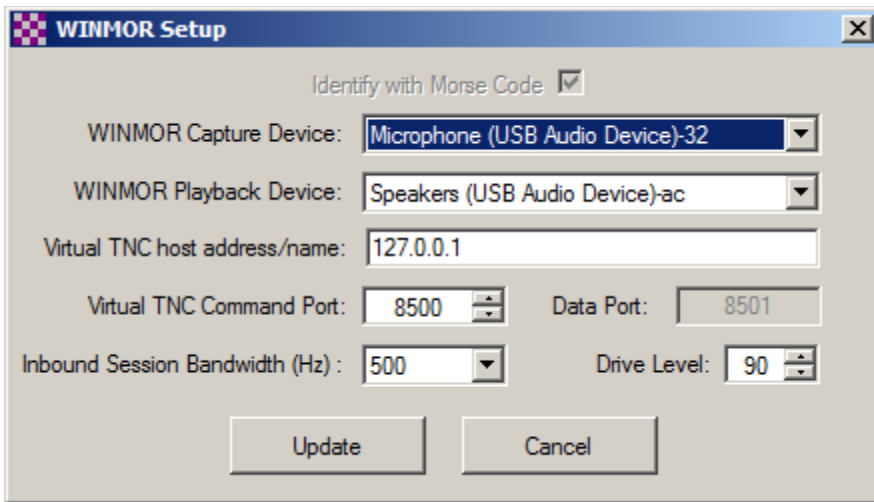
WINMOR Setup

Identify with Morse Code

WINMOR Capture Device: Microphone (USB Audio Device)-32

WINMOR Playback Device: Speakers (USB Audio Device)-ac

Virtual TNC host address/name: 127.0.0.1

Virtual TNC Command Port: 8500

Data Port: 8501

Inbound Session Bandwidth (Hz) : 500

Drive Level: 90

Update

Cancel